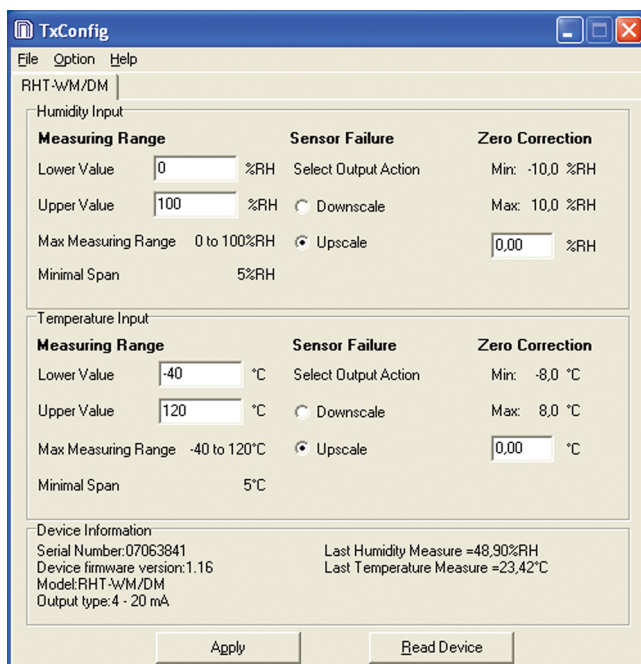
TxConfig

File Option Help

RHT-WM/DM

Humidity Input

Measuring Range
Lower Value 0 %RH
Upper Value 100 %RH
Max Measuring Range 0 to 100%RH
Minimal Span 5%RH

Sensor Failure
Select Output Action
Downscale
Upscale

Zero Correction
Min: -10,0 %RH
Max: 10,0 %RH
0,00 %RH

Temperature Input

Measuring Range
Lower Value -40 °C
Upper Value 120 °C
Max Measuring Range -40 to 120°C
Minimal Span 5°C

Sensor Failure
Select Output Action
Downscale
Upscale

Zero Correction
Min: -8,0 °C
Max: 8,0 °C
0,00 °C

Device Information
Serial Number:07063841
Device firmware version:1.16
Model:RHT-WM/DM
Output type:4 - 20 mA

Last Humidity Measure =48,90%RH
Last Temperature Measure =23,42°C

Apply

Read Device